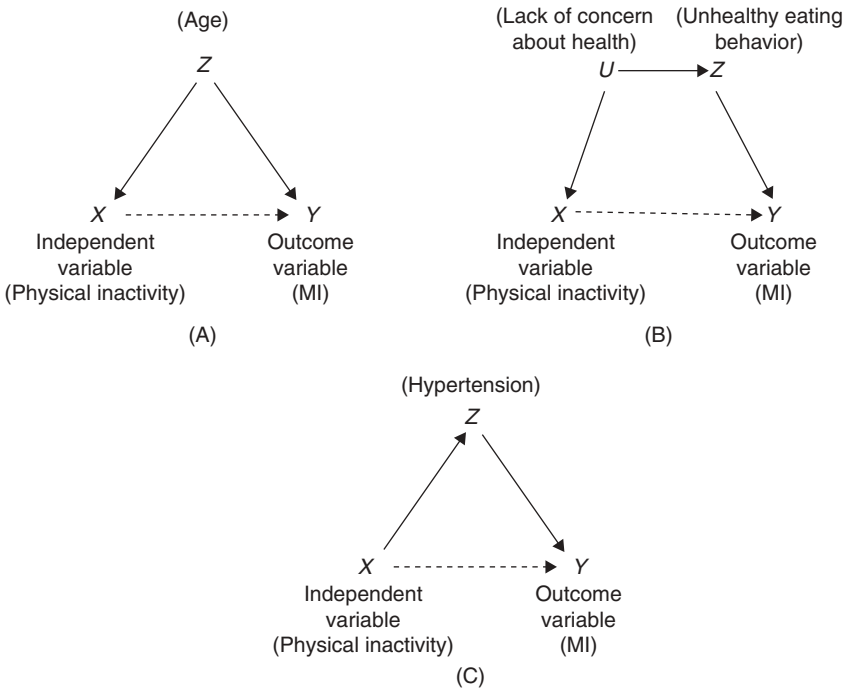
(Age)
$Z$
$X$
$Y$
Independent variable (Physical inactivity)
Outcome variable (MI)
(A)

(Lack of concern about health)
(Unhealthy eating behavior)
$U$
$Z$
$X$
$Y$
Independent variable (Physical inactivity)
Outcome variable (MI)
(B)

(Hypertension)
$Z$
$X$
$Y$
Independent variable (Physical inactivity)
Outcome variable (MI)
(C)